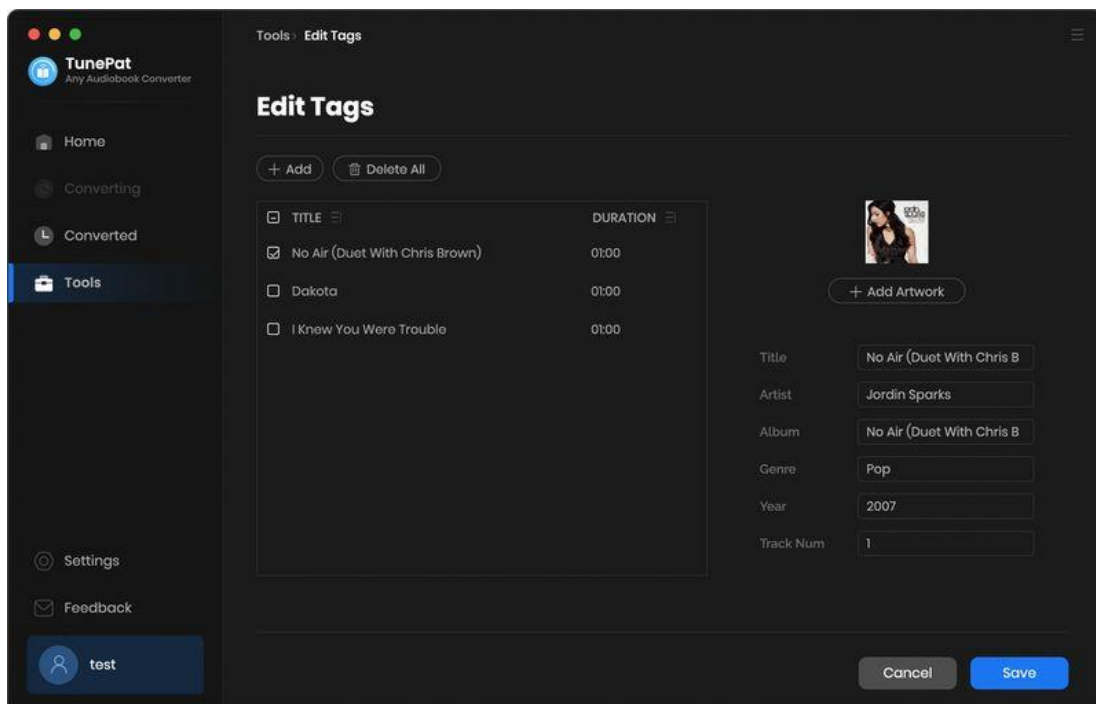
TunePat
Any Audiobook Converter

Home
Converting
Converted
Tools

Settings
Feedback
test

Tools › Edit Tags

Edit Tags

+ Add
Delete All

| TITLE | DURATION |
|---|---|
| No Air (Duet With Chris Brown) | 01:00 |
| Dakota | 01:00 |
| I Knew You Were Trouble | 01:00 |

+ Add Artwork

Title: No Air (Duet With Chris B
Artist: Jordin Sparks
Album: No Air (Duet With Chris B
Genre: Pop
Year: 2007
Track Num: 1

Cancel
Save